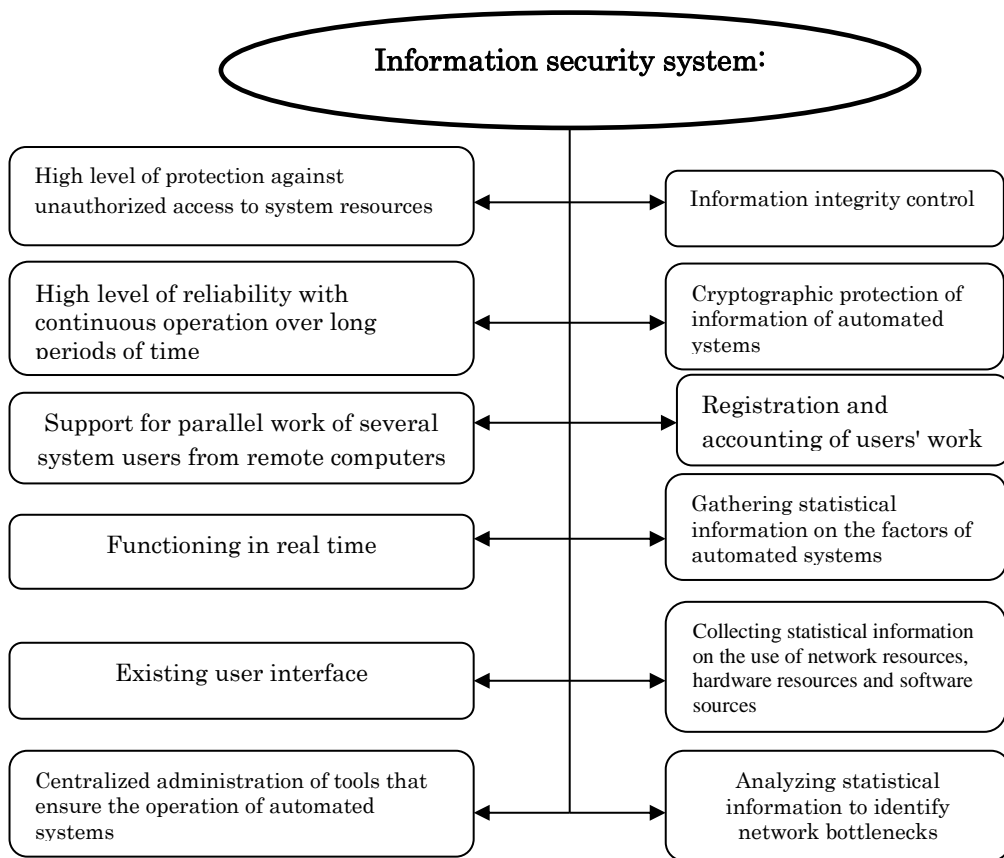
Information security system:

High level of protection against unauthorized access to system resources

Information integrity control

High level of reliability with continuous operation over long periods of time

Cryptographic protection of information of automated ystems

Support for parallel work of several system users from remote computers

Registration and accounting of users' work

Functioning in real time

Gathering statistical information on the factors of automated systems

Existing user interface

Collecting statistical information on the use of network resources, hardware resources and software sources

Centralized administration of tools that ensure the operation of automated systems

Analyzing statistical information to identify network bottlenecks